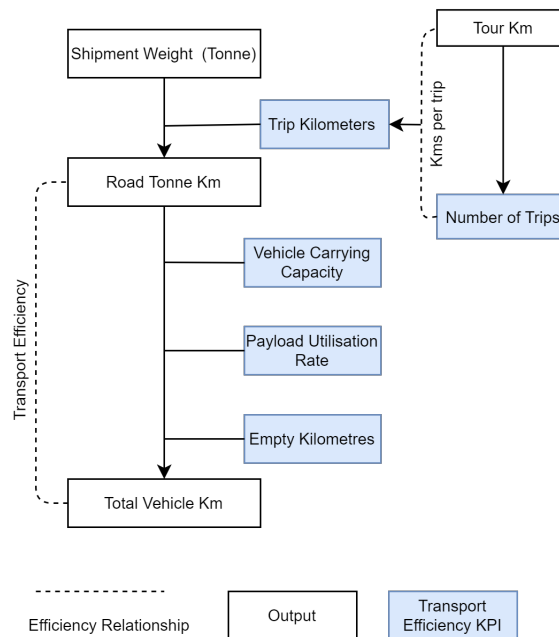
Tour Km

Shipment Weight (Tonne)

Kms per trip

Trip Kilometers

Road Tonne Km

Number of Trips

Vehicle Carrying Capacity

Transport Efficiency

Payload Utilisation Rate

Empty Kilometres

Total Vehicle Km

Efficiency Relationship

Output

Transport Efficiency KPI